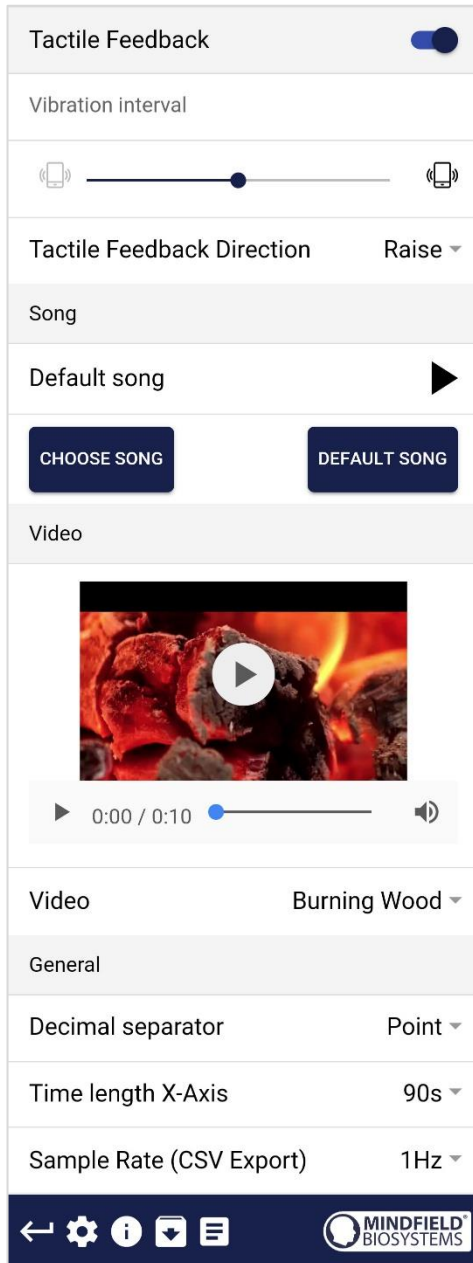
Tactile Feedback

Vibration interval

Tactile Feedback Direction Raise

Song

Default song

CHOOSE SONG

DEFAULT SONG

Video

0:00 / 0:10

Video Burning Wood

General

Decimal separator Point

Time length X-Axis 90s

Sample Rate (CSV Export) 1Hz

MINDFIELD® BIOSYSTEMS